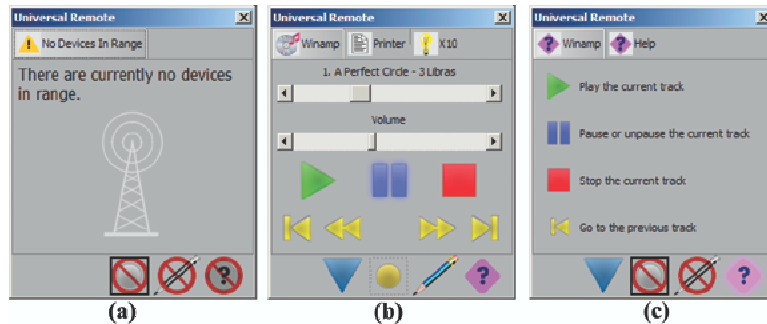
Universal Remote
No Devices In Range
There are currently no devices in range.
(a)

Universal Remote
Winamp
Printer
X10
1. A Perfect Circle - 3 Libras
Volume
(b)

Universal Remote
Winamp
Help
Play the current track
Pause or unpause the current track
Stop the current track
Go to the previous track
(c)